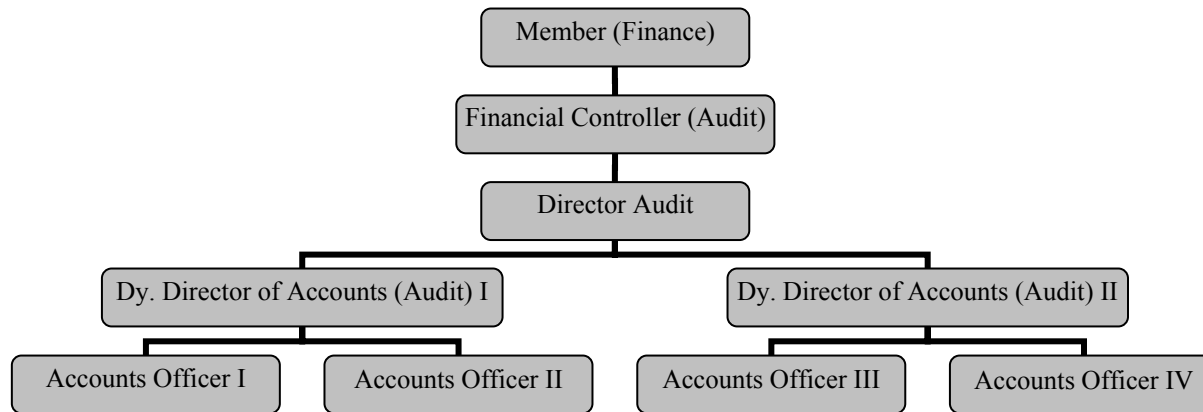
Member (Finance)

Financial Controller (Audit)

Director Audit

Dy. Director of Accounts (Audit) I

Dy. Director of Accounts (Audit) II

Accounts Officer I

Accounts Officer II

Accounts Officer III

Accounts Officer IV